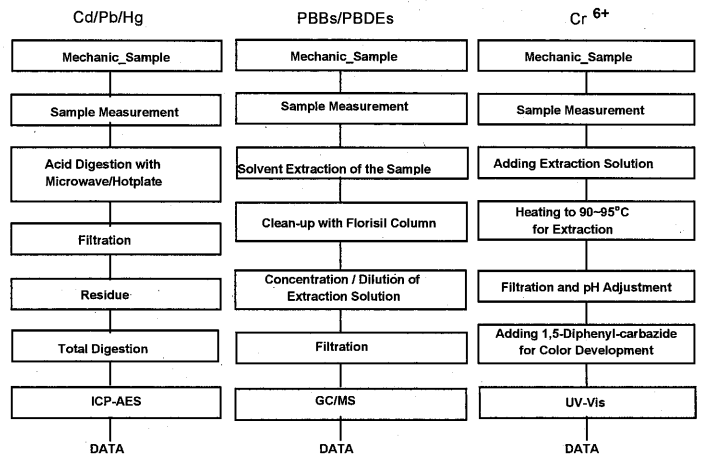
Cd/Pb/Hg

Mechanic_Sample

Sample Measurement

Acid Digestion with Microwave/Hotplate

Filtration

Residue

Total Digestion

ICP-AES

DATA

PBBs/PBDEs

Mechanic_Sample

Sample Measurement

Solvent Extraction of the Sample

Clean-up with Florisil Column

Concentration / Dilution of Extraction Solution

Filtration

GC/MS

DATA

$Cr^{6+}$

Mechanic_Sample

Sample Measurement

Adding Extraction Solution

Heating to 90~95°C for Extraction

Filtration and pH Adjustment

Adding 1,5-Diphenyl-carbazide for Color Development

UV-Vis

DATA